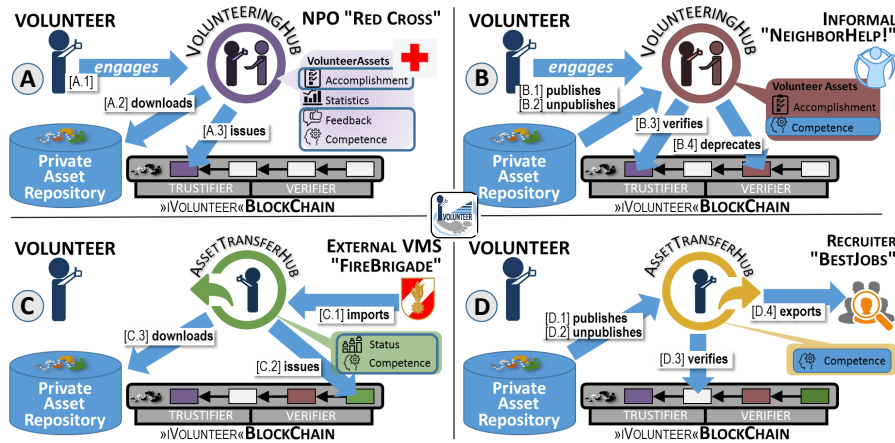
VOLUNTEER

A

[A.1]

engages

VOLUNTEERINGHUB

NPO "RED CROSS"

VolunteerAssets

Accomplishment

Statistics

Feedback

Competence

[A.2] downloads

[A.3] issues

Private Asset Repository

TRUSTIFIER

VERIFIER

»iVOLUNTEER«BLOCKCHAIN

VOLUNTEER

B

engages

VOLUNTEERINGHUB

INFORMAL "NEIGHBORHELP!"

[B.1] publishes

[B.2] unpublishes

Volunteer Assets

Accomplishment

Competence

[B.3] verifies

[B.4] deprecates

Private Asset Repository

TRUSTIFIER

VERIFIER

»iVOLUNTEER«BLOCKCHAIN

iVOLUNTEER

VOLUNTEER

C

ASSETTRANSFERHUB

EXTERNAL VMS "FIREBRIGADE"

[C.1] imports

[C.3] downloads

[C.2] issues

Status

Competence

Private Asset Repository

TRUSTIFIER

VERIFIER

»iVOLUNTEER«BLOCKCHAIN

VOLUNTEER

D

ASSETTRANSFERHUB

RECRUITER "BESTJOBS"

[D.1] publishes

[D.2] unpublishes

[D.4] exports

[D.3] verifies

Competence

Private Asset Repository

TRUSTIFIER

VERIFIER

»iVOLUNTEER«BLOCKCHAIN